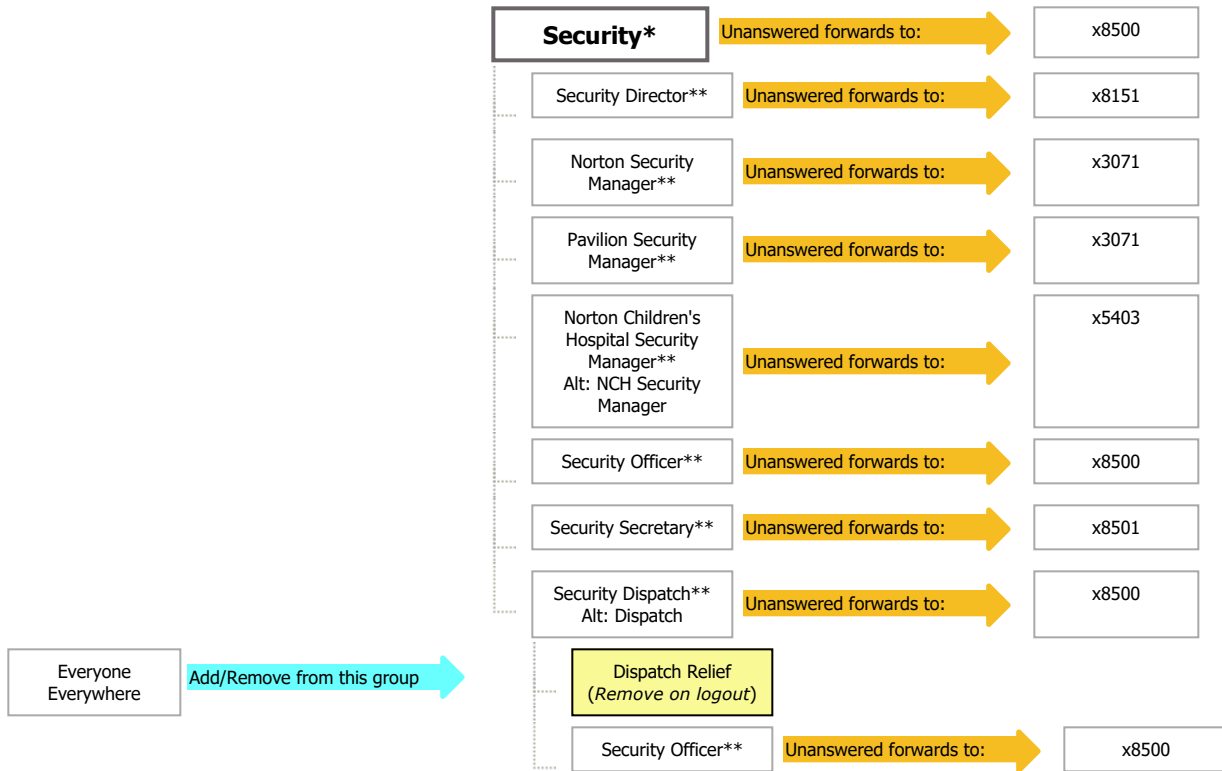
Security*
Unanswered forwards to:
x8500

Security Director**
Unanswered forwards to:
x8151

Norton Security Manager**
Unanswered forwards to:
x3071

Pavilion Security Manager**
Unanswered forwards to:
x3071

Norton Children's Hospital Security Manager**
Alt: NCH Security Manager
Unanswered forwards to:
x5403

Security Officer**
Unanswered forwards to:
x8500

Security Secretary**
Unanswered forwards to:
x8501

Security Dispatch**
Alt: Dispatch
Unanswered forwards to:
x8500

Everyone Everywhere
Add/Remove from this group

Dispatch Relief
(*Remove on logout*)

Security Officer**
Unanswered forwards to:
x8500